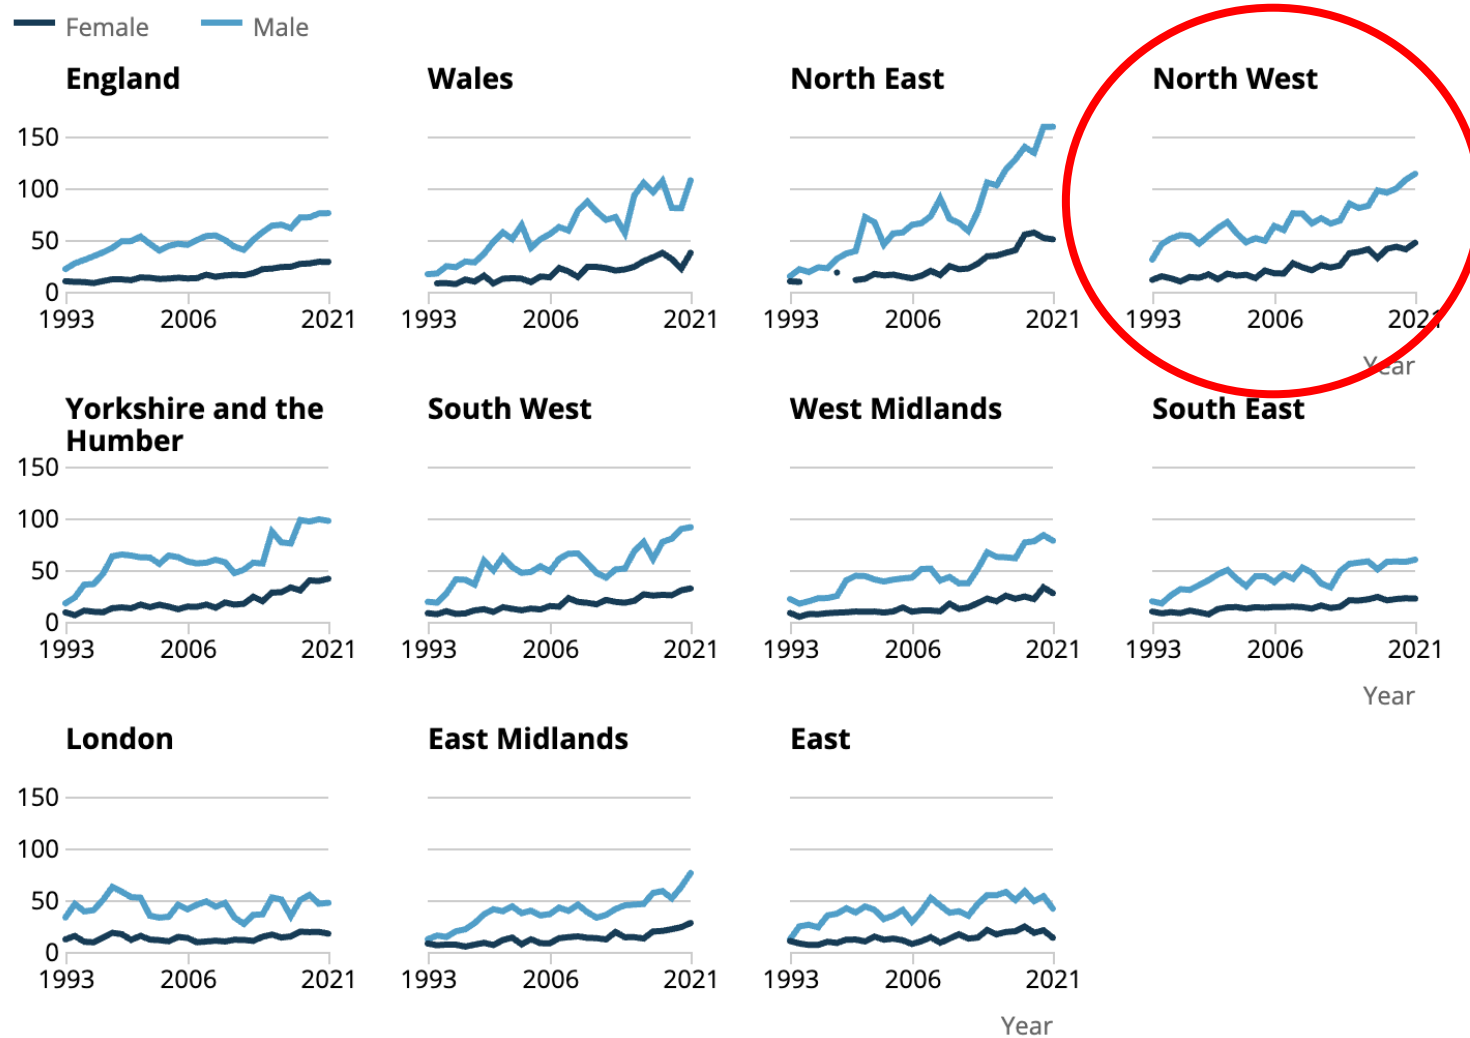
Female Male

England
150
100
50
0
1993 2006 2021

Wales
1993 2006 2021

North East
1993 2006 2021

North West
1993 2006 2021
Year

Yorkshire and the Humber
150
100
50
0
1993 2006 2021

South West
1993 2006 2021

West Midlands
1993 2006 2021

South East
1993 2006 2021
Year

London
150
100
50
0
1993 2006 2021

East Midlands
1993 2006 2021

East
1993 2006 2021
Year